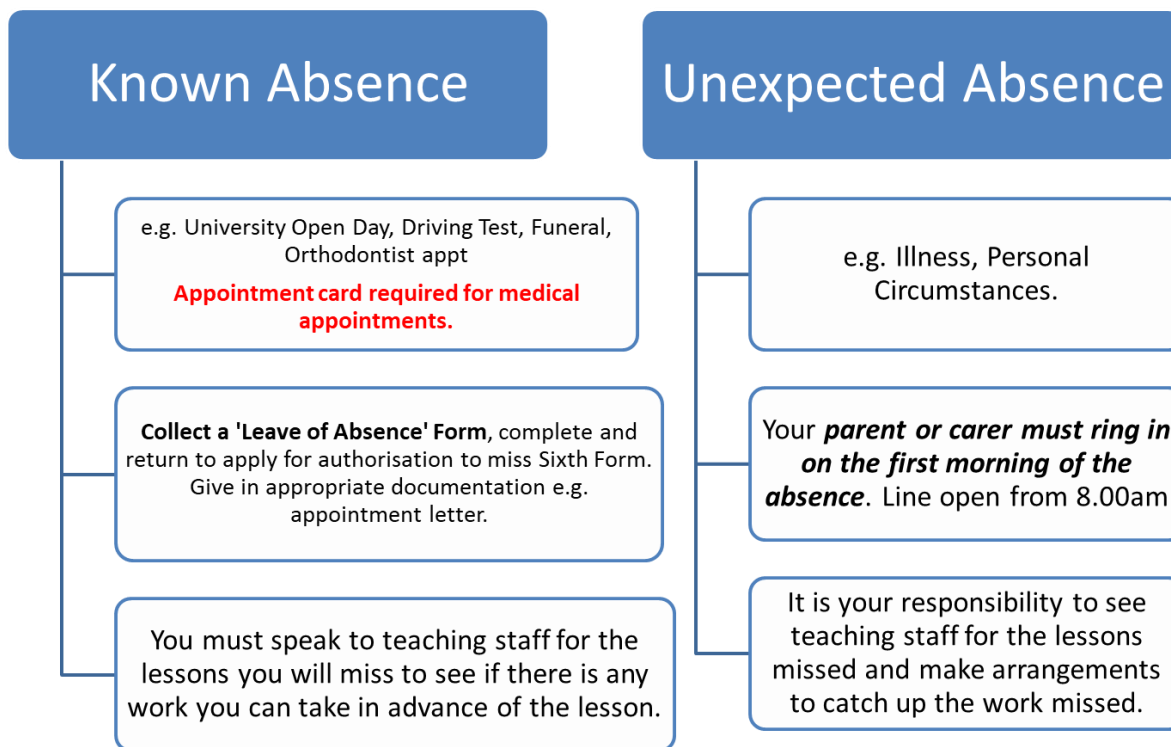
Known Absence

e.g. University Open Day, Driving Test, Funeral, Orthodontist appt

Appointment card required for medical appointments.

**Collect a 'Leave of Absence' Form**, complete and return to apply for authorisation to miss Sixth Form. Give in appropriate documentation e.g. appointment letter.

You must speak to teaching staff for the lessons you will miss to see if there is any work you can take in advance of the lesson.

Unexpected Absence

e.g. Illness, Personal Circumstances.

Your ***parent or carer must ring in on the first morning of the absence***. Line open from 8.00am

It is your responsibility to see teaching staff for the lessons missed and make arrangements to catch up the work missed.